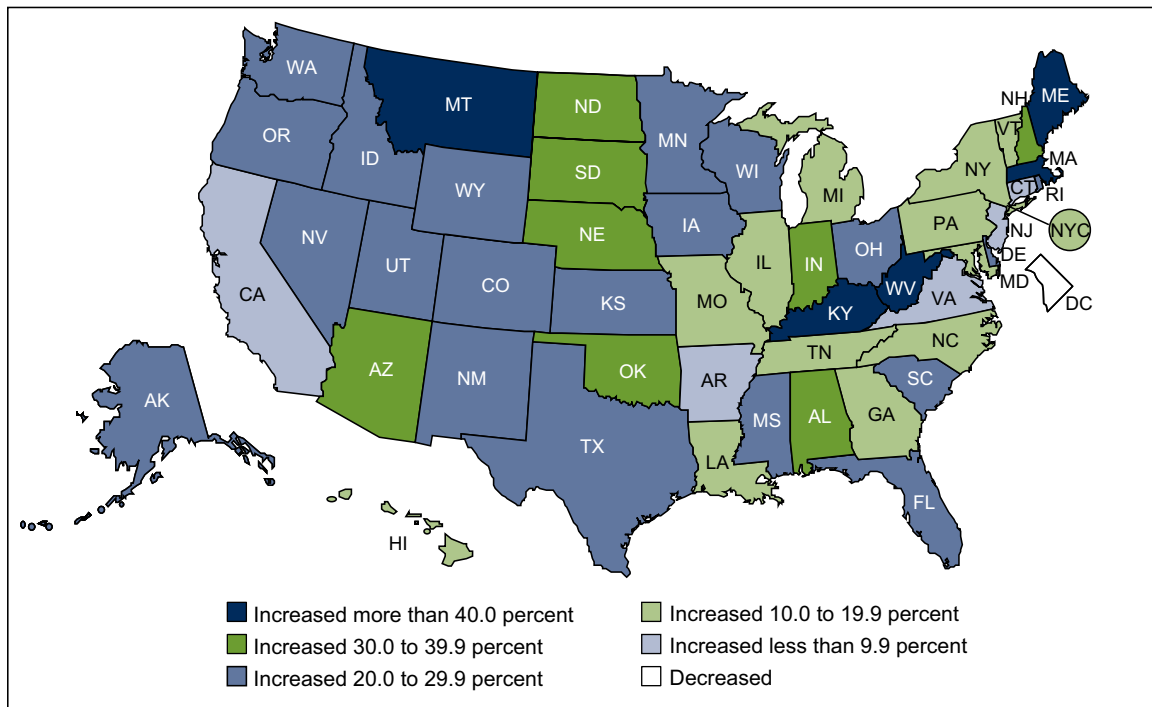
WA
MT
ND
MN
ME
NH
VT
OR
ID
SD
WI
NY
MA
WY
MI
CT
RI
NYC
IA
PA
NE
NJ
NV
OH
DE
UT
IL
IN
CO
WV
MD
CA
DC
KS
MO
VA
KY
NC
TN
AZ
OK
NM
AR
SC
AK
MS
AL
GA
TX
LA
FL
HI

Increased more than 40.0 percent
Increased 30.0 to 39.9 percent
Increased 20.0 to 29.9 percent
Increased 10.0 to 19.9 percent
Increased less than 9.9 percent
Decreased